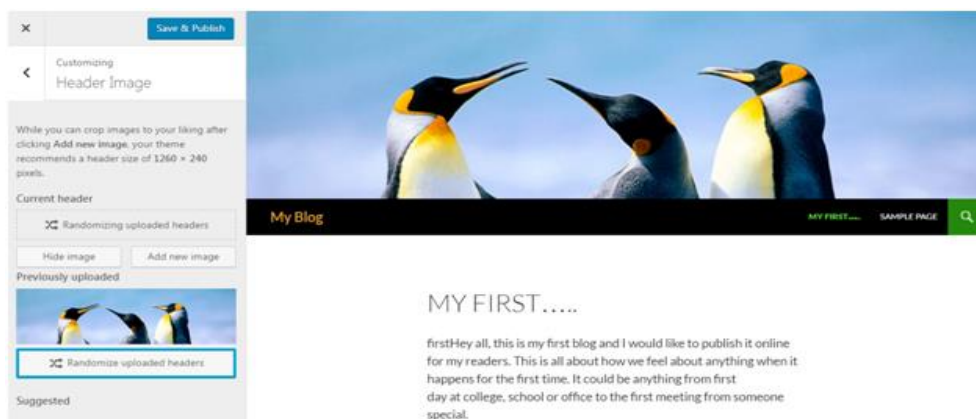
×

Save & Publish

Customizing
Header Image

While you can crop images to your liking after clicking **Add new image**, your theme recommends a header size of **1260 × 240** pixels.

Current header

Randomizing uploaded headers

Hide image

Add new image

Previously uploaded

Randomize uploaded headers

Suggested

My Blog

MY FIRST.....

SAMPLE PAGE

MY FIRST…..

firstHey all, this is my first blog and I would like to publish it online for my readers. This is all about how we feel about anything when it happens for the first time. It could be anything from first day at college, school or office to the first meeting from someone special.